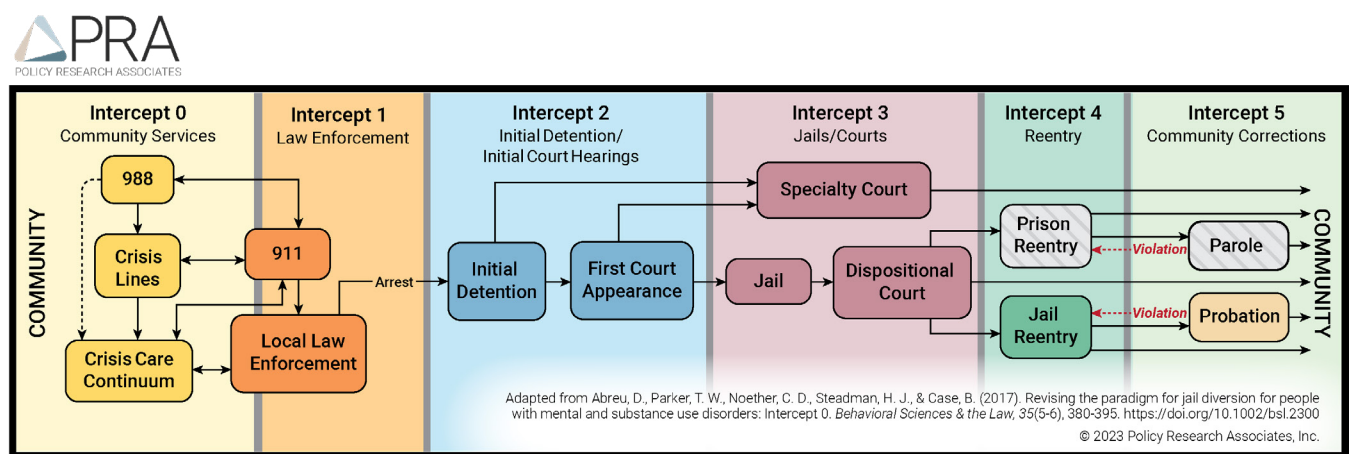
PRA
POLICY RESEARCH ASSOCIATES

Intercept 0
Community Services

Intercept 1
Law Enforcement

Intercept 2
Initial Detention/
Initial Court Hearings

Intercept 3
Jails/Courts

Intercept 4
Reentry

Intercept 5
Community Corrections

COMMUNITY

988

Crisis Lines

911

Crisis Care Continuum

Local Law Enforcement

Arrest

Initial Detention

First Court Appearance

Specialty Court

Jail

Dispositional Court

Prison Reentry

Violation

Parole

Jail Reentry

Violation

Probation

COMMUNITY

Adapted from Abreu, D., Parker, T. W., Noether, C. D., Steadman, H. J., & Case, B. (2017). Revising the paradigm for jail diversion for people with mental and substance use disorders: Intercept 0. Behavioral Sciences & the Law, 35(5-6), 380-395. https://doi.org/10.1002/bsl.2300

© 2023 Policy Research Associates, Inc.